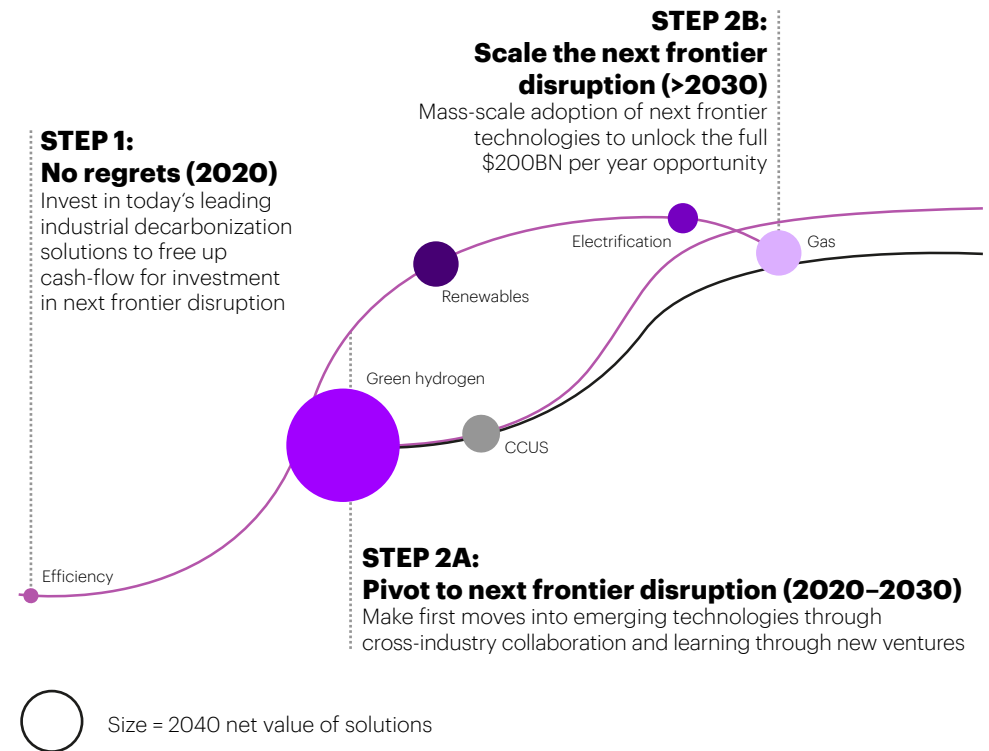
STEP 2B:
Scale the next frontier disruption (>2030)
Mass-scale adoption of next frontier technologies to unlock the full $200BN per year opportunity

STEP 1:
No regrets (2020)
Invest in today's leading industrial decarbonization solutions to free up cash-flow for investment in next frontier disruption

Electrification

Gas

Renewables

Green hydrogen

CCUS

Efficiency

STEP 2A:
Pivot to next frontier disruption (2020–2030)
Make first moves into emerging technologies through cross-industry collaboration and learning through new ventures

Size = 2040 net value of solutions